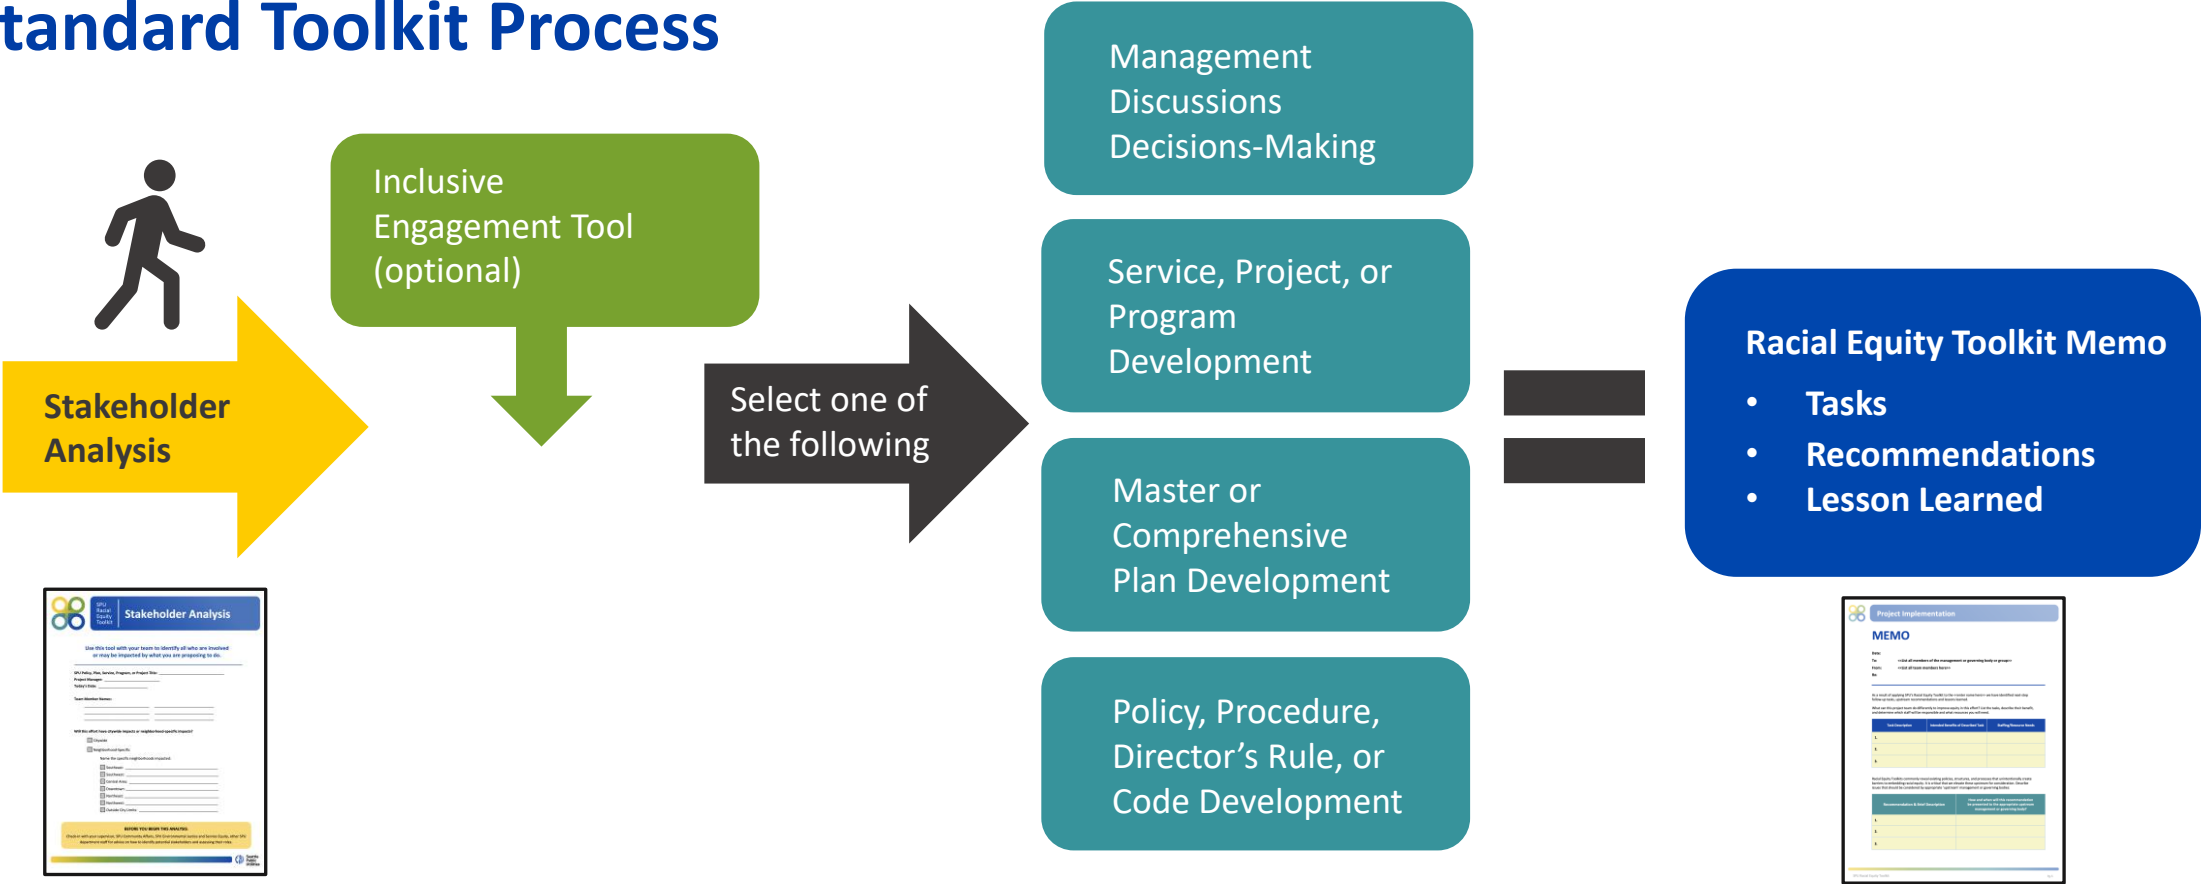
tandard Toolkit Process

Stakeholder Analysis

Inclusive Engagement Tool (optional)

Select one of the following

Management Discussions Decisions-Making

Service, Project, or Program Development

Master or Comprehensive Plan Development

Policy, Procedure, Director’s Rule, or Code Development

Racial Equity Toolkit Memo
• Tasks
• Recommendations
• Lesson Learned

Stakeholder Analysis

Project Implementation
MEMO